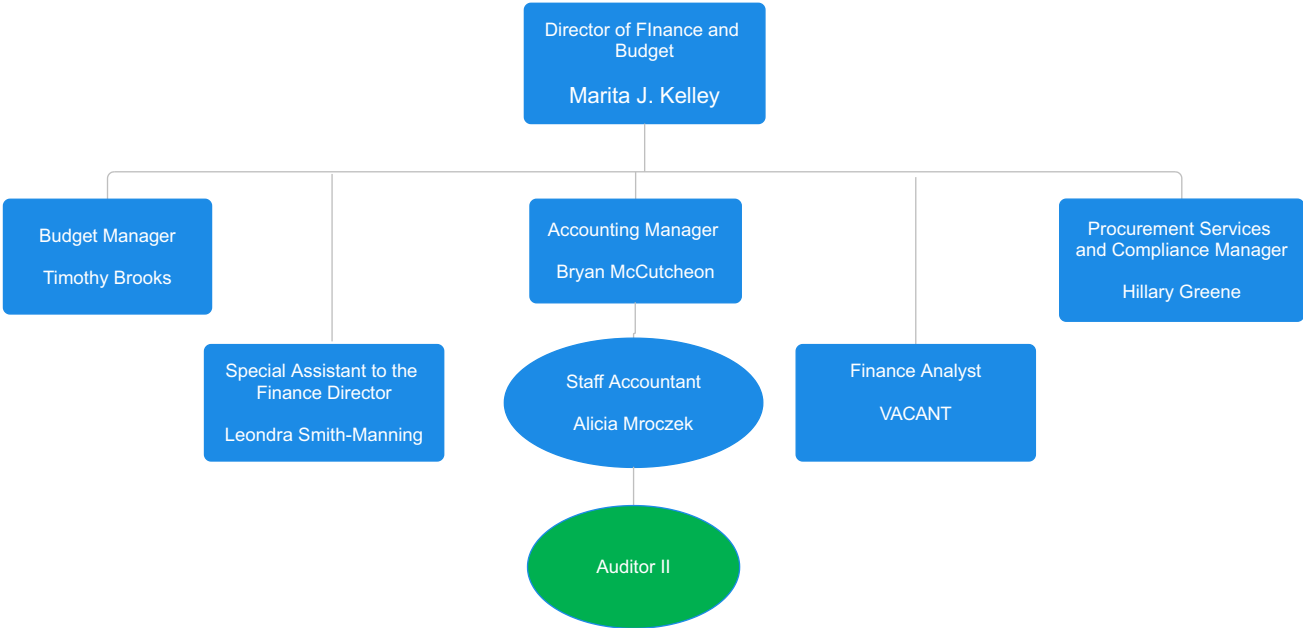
Director of FInance and Budget

Marita J. Kelley

Budget Manager

Timothy Brooks

Special Assistant to the Finance Director

Leondra Smith-Manning

Accounting Manager

Bryan McCutcheon

Staff Accountant

Alicia Mroczek

Auditor II

Finance Analyst

VACANT

Procurement Services and Compliance Manager

Hillary Greene